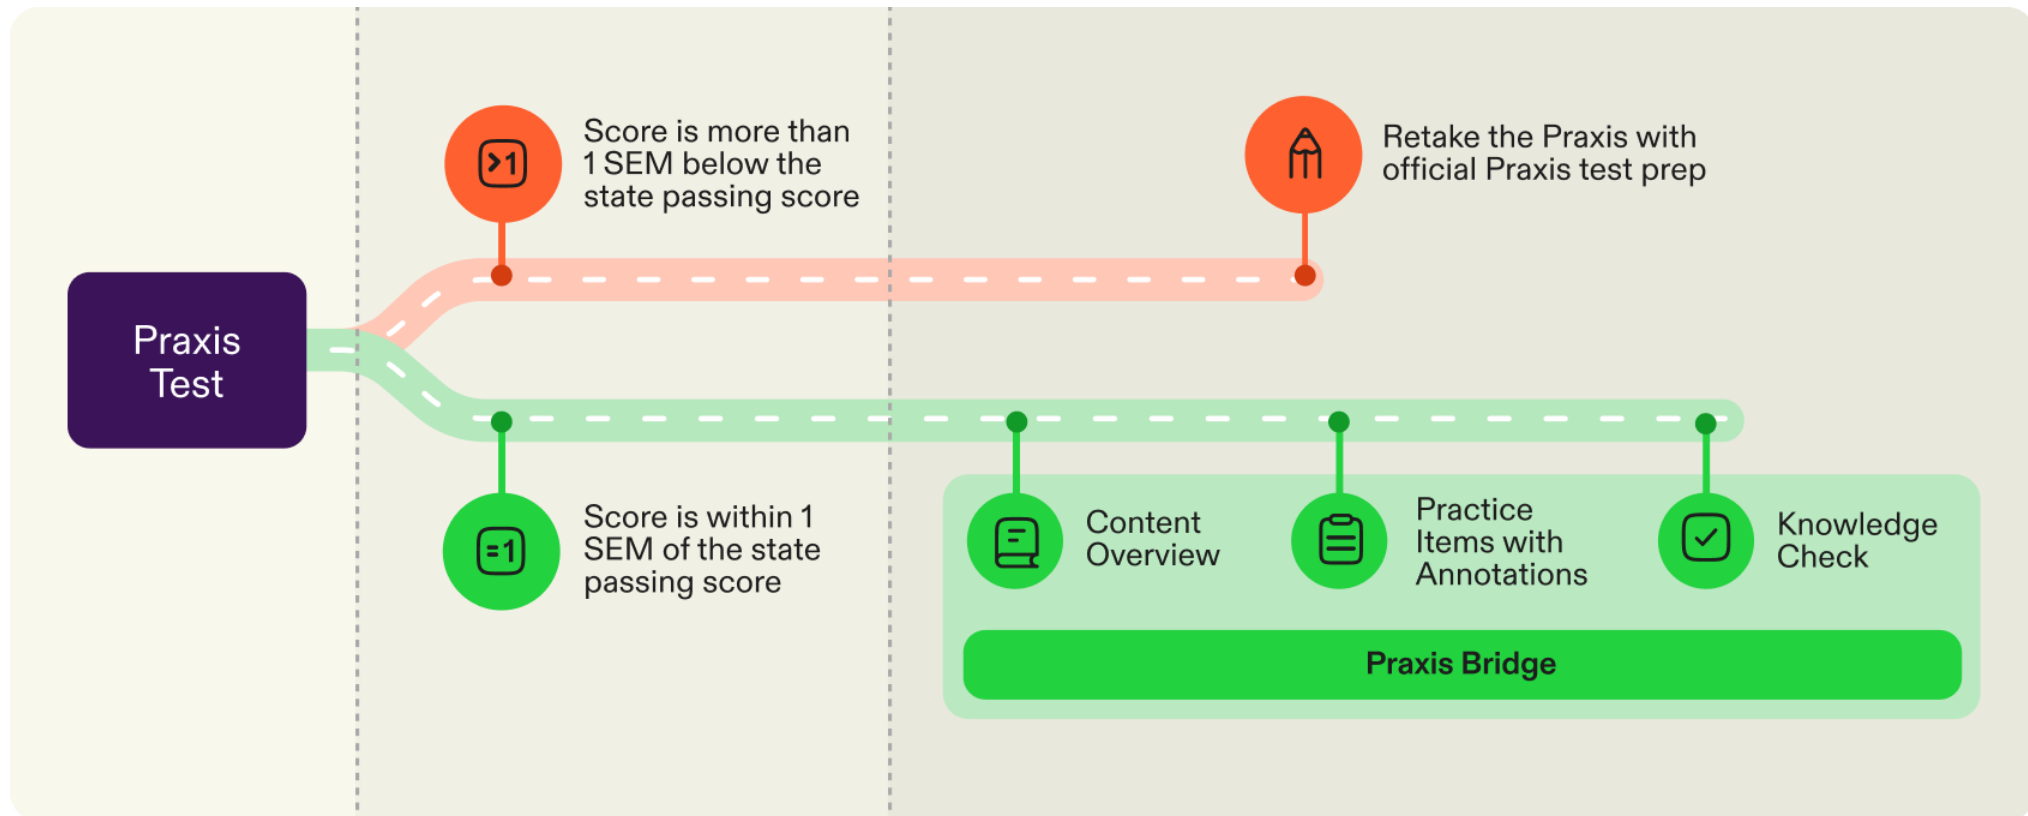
Praxis Test

>1

Score is more than 1 SEM below the state passing score

Retake the Praxis with official Praxis test prep

=1

Score is within 1 SEM of the state passing score

Content Overview

Practice Items with Annotations

Knowledge Check

Praxis Bridge